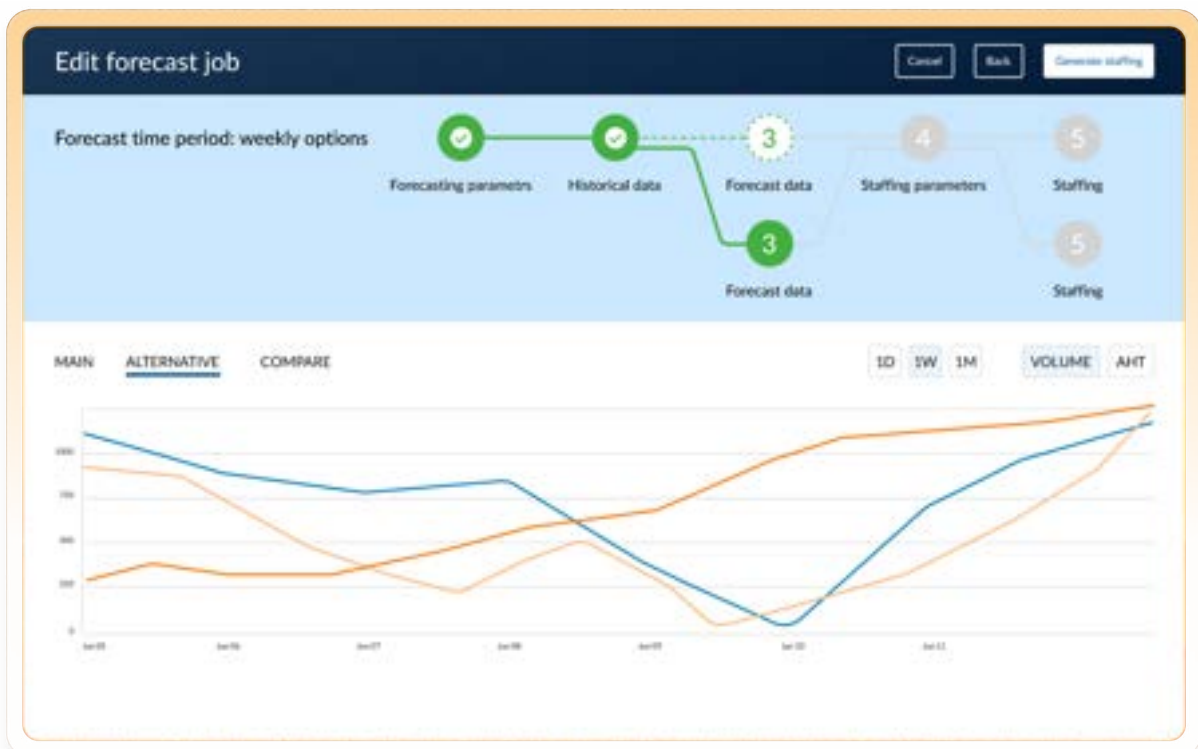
Edit forecast job

Cancel Back Generate staffing

Forecast time period: weekly options

Forecasting parametrs Historical data 3 Forecast data 4 Staffing parameters 5 Staffing

3 Forecast data 5 Staffing

MAIN ALTERNATIVE COMPARE

1D 1W 1M VOLUME AHT

1000
750
500
250
0

Jun 05 Jun 06 Jun 07 Jun 08 Jun 09 Jun 10 Jun 11